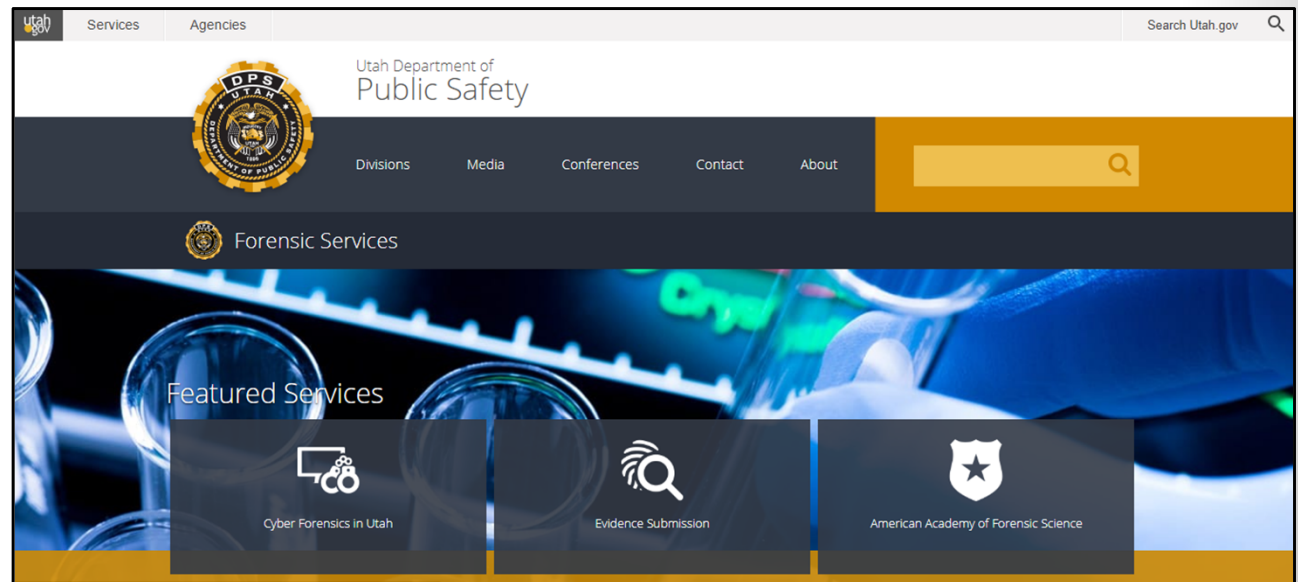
utah gov Services Agencies Search Utah.gov

DPS UTAH DEPARTMENT OF PUBLIC SAFETY 1896

Utah Department of
Public Safety

Divisions Media Conferences Contact About

Forensic Services

Featured Services

Cyber Forensics in Utah

Evidence Submission

American Academy of Forensic Science